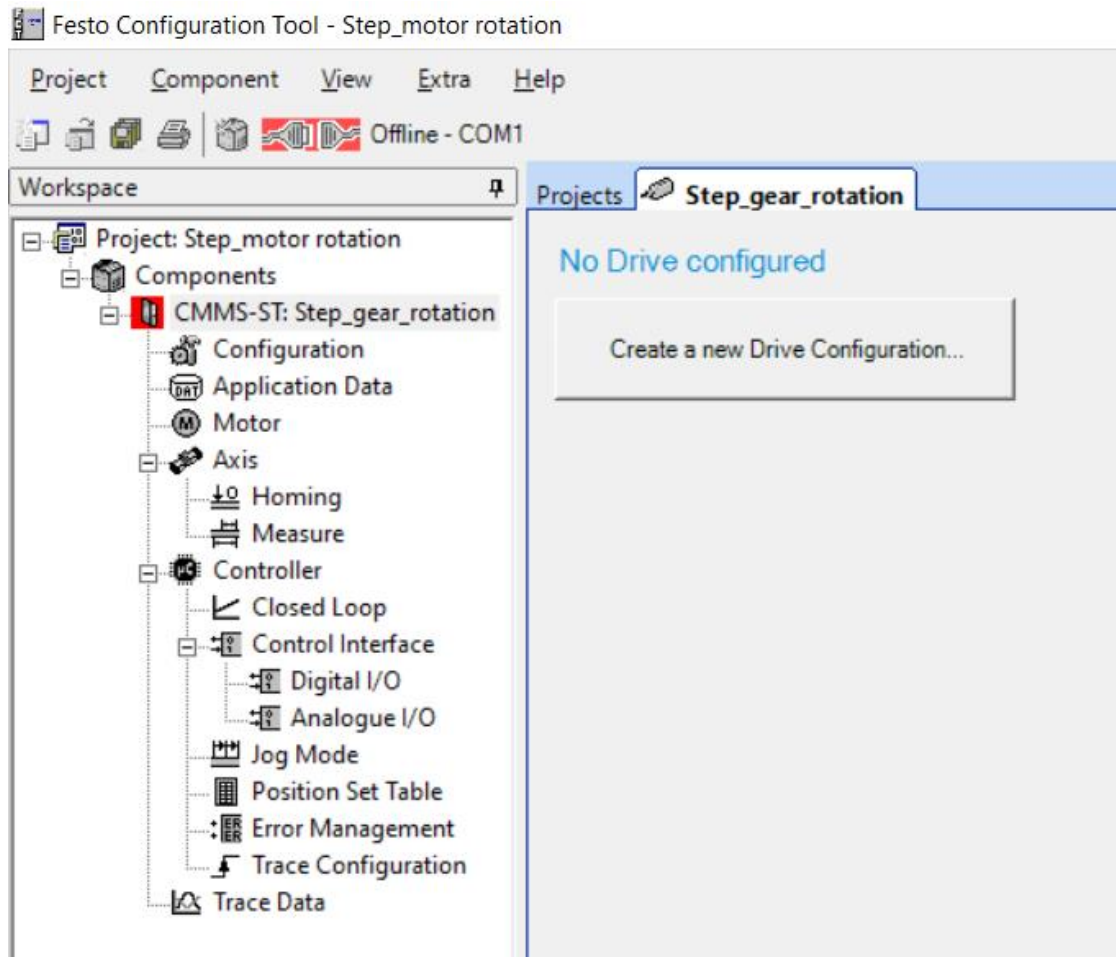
Festo Configuration Tool - Step_motor rotation

Project Component View Extra Help

Offline - COM1

Workspace

Project: Step_motor rotation
Components
CMMS-ST: Step_gear_rotation
Configuration
Application Data
Motor
Axis
Homing
Measure
Controller
Closed Loop
Control Interface
Digital I/O
Analogue I/O
Jog Mode
Position Set Table
Error Management
Trace Configuration
Trace Data

Projects | Step_gear_rotation

No Drive configured

Create a new Drive Configuration...